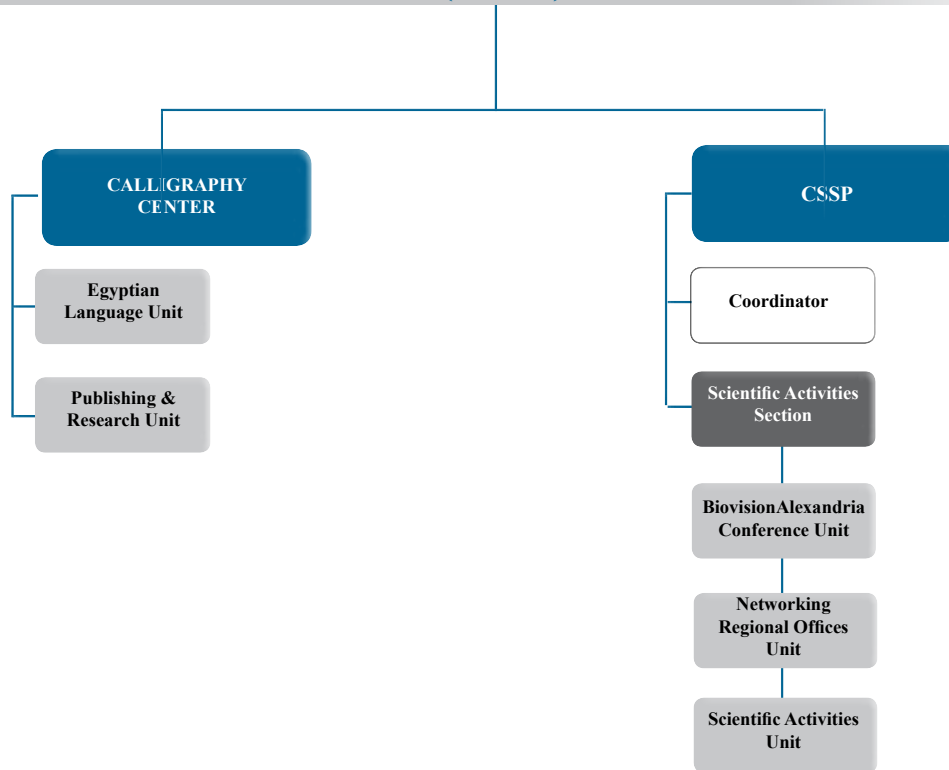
CALLIGRAPHY CENTER

Egyptian Language Unit

Publishing & Research Unit

CSSP

Coordinator

Scientific Activities Section

BiovisionAlexandria Conference Unit

Networking Regional Offices Unit

Scientific Activities Unit